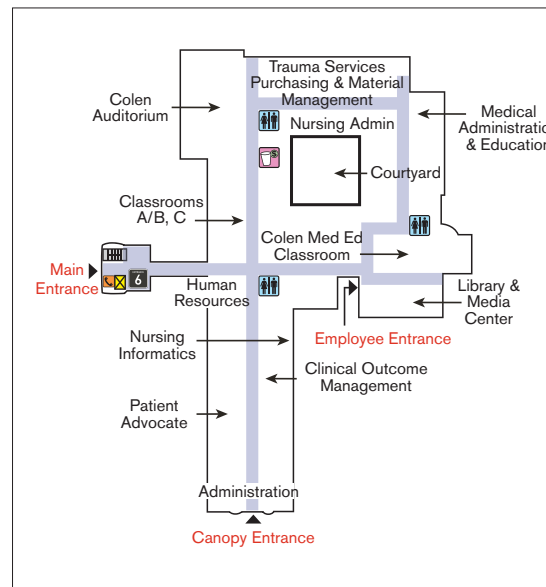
Trauma Services
Purchasing & Material Management

Colen Auditorium

Medical Administratio & Educatio

Nursing Admin

Courtyard

Classrooms A/B, C

Colen Med Ed Classroom

Main Entrance

6

Human Resources

Library & Media Center

Employee Entrance

Nursing Informatics

Clinical Outcome Management

Patient Advocate

Administration

Canopy Entrance